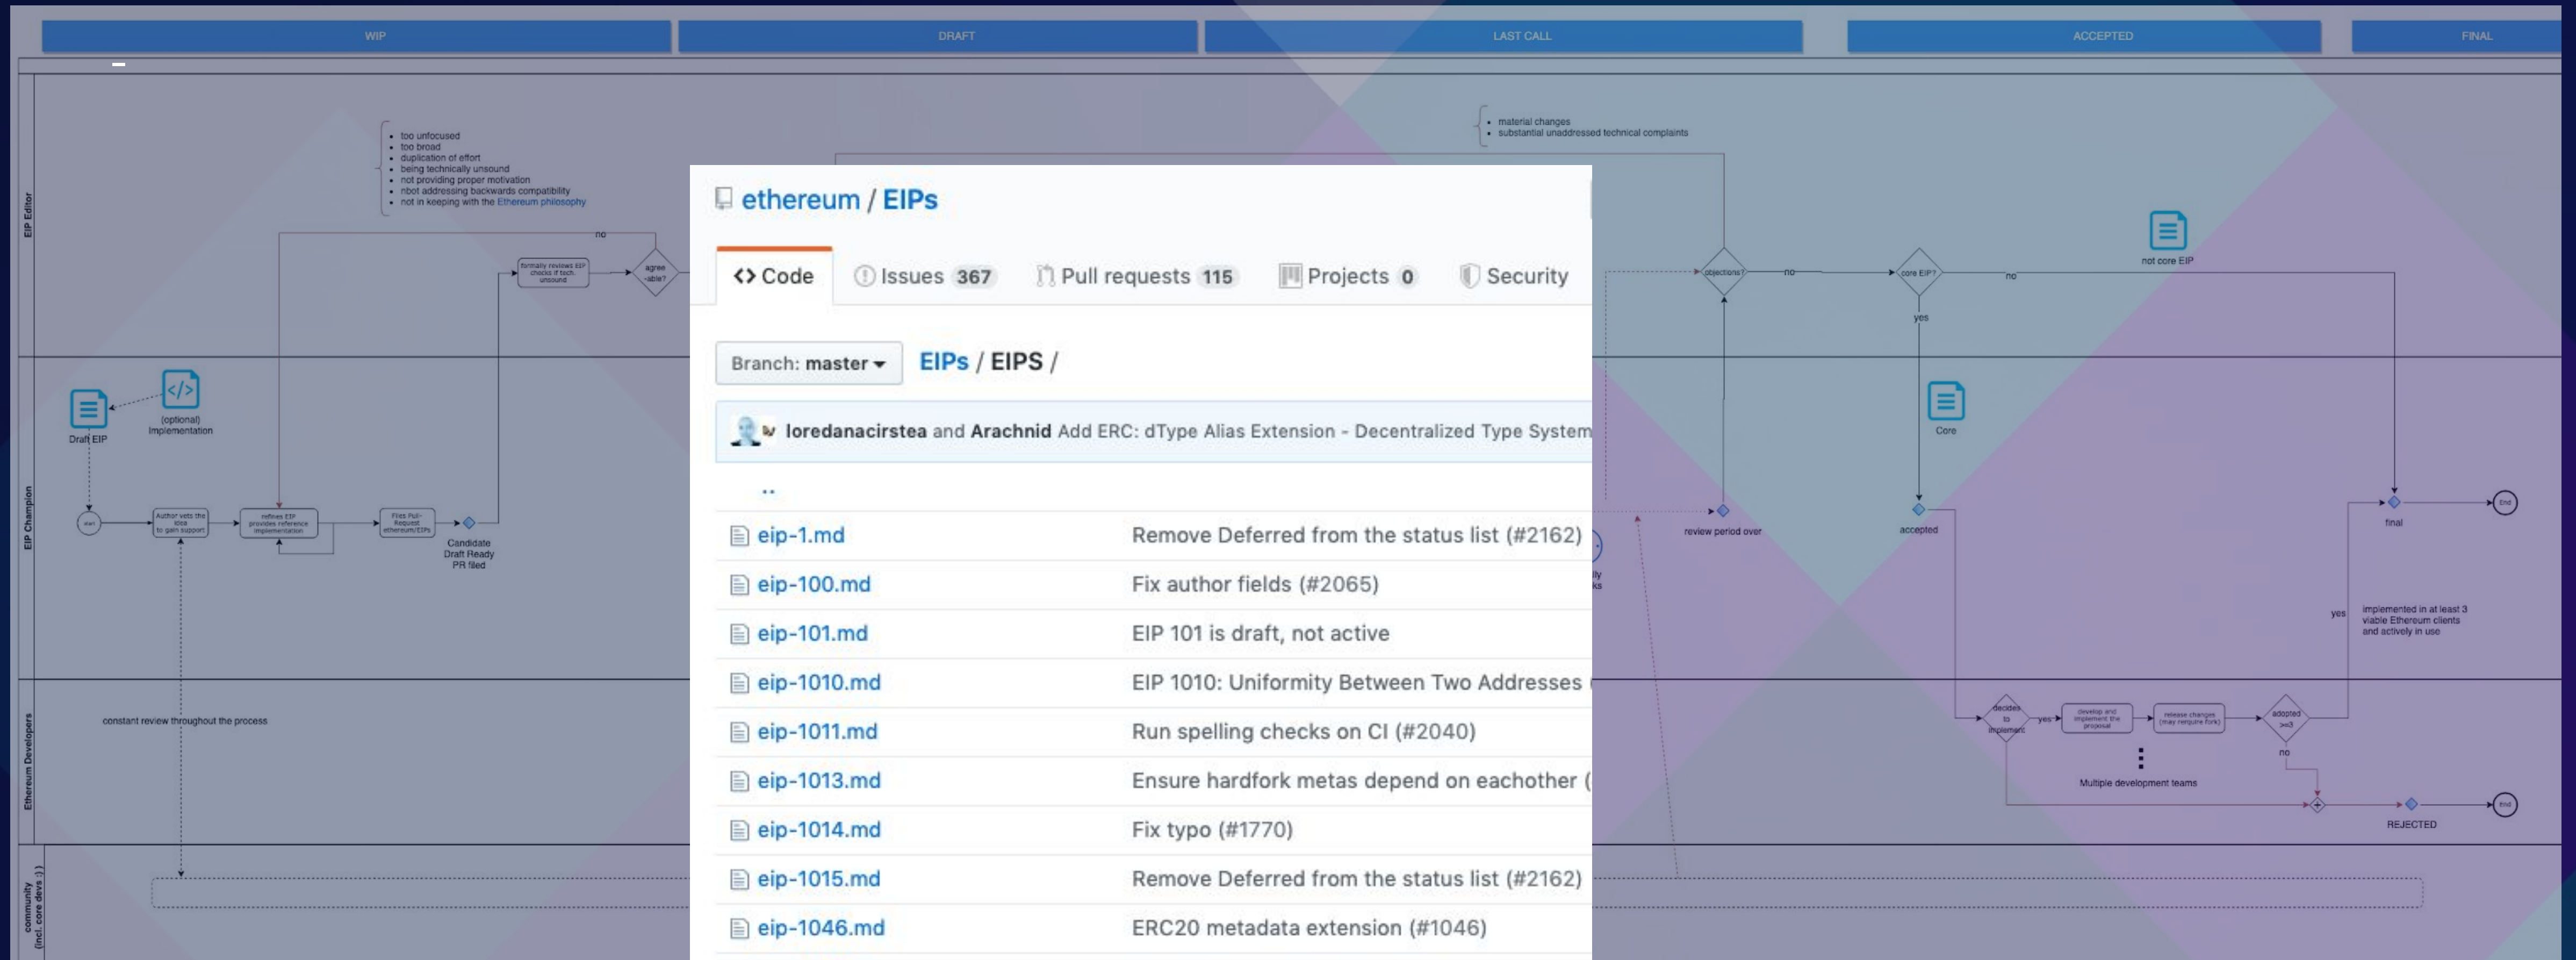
WIP

DRAFT

LAST CALL

ACCEPTED

FINAL

EIP Editor

- too unfocused
- too broad
- duplication of effort
- being technically unsound
- not providing proper motivation
- nbot addressing backwards compatibility
- not in keeping with the Ethereum philosophy

no

formally reviews EIP checks if tech. unsound

agree -able?

- material changes
- substantial unaddressed technical complaints

objections?

no

core EIP?

no

not core EIP

yes

EIP Champion

Draft EIP

(optional) Implementation

start

Author vets the idea to gain support

refines EIP provides reference implementation

Files Pull-Request ethereum/EIPs

Candidate Draft Ready PR filed

Core

review period over

accepted

final

End

yes

implemented in at least 3 viable Ethereum clients and actively in use

Ethereum Developers

constant review throughout the process

decides to implement

yes

develop and implement the proposal

release changes (may require fork)

adopted >=3

no

Multiple development teams

REJECTED

End

community (incl. core devs :) )

ethereum / EIPs

<> Code

Issues 367

Pull requests 115

Projects 0

Security

Branch: master

EIPs / EIPS /

loredanacirstea and Arachnid Add ERC: dType Alias Extension - Decentralized Type System

..

| | |
|---|---|
| eip-1.md | Remove Deferred from the status list (#2162) |
| eip-100.md | Fix author fields (#2065) |
| eip-101.md | EIP 101 is draft, not active |
| eip-1010.md | EIP 1010: Uniformity Between Two Addresses |
| eip-1011.md | Run spelling checks on CI (#2040) |
| eip-1013.md | Ensure hardfork metas depend on eachother ( |
| eip-1014.md | Fix typo (#1770) |
| eip-1015.md | Remove Deferred from the status list (#2162) |
| eip-1046.md | ERC20 metadata extension (#1046) |